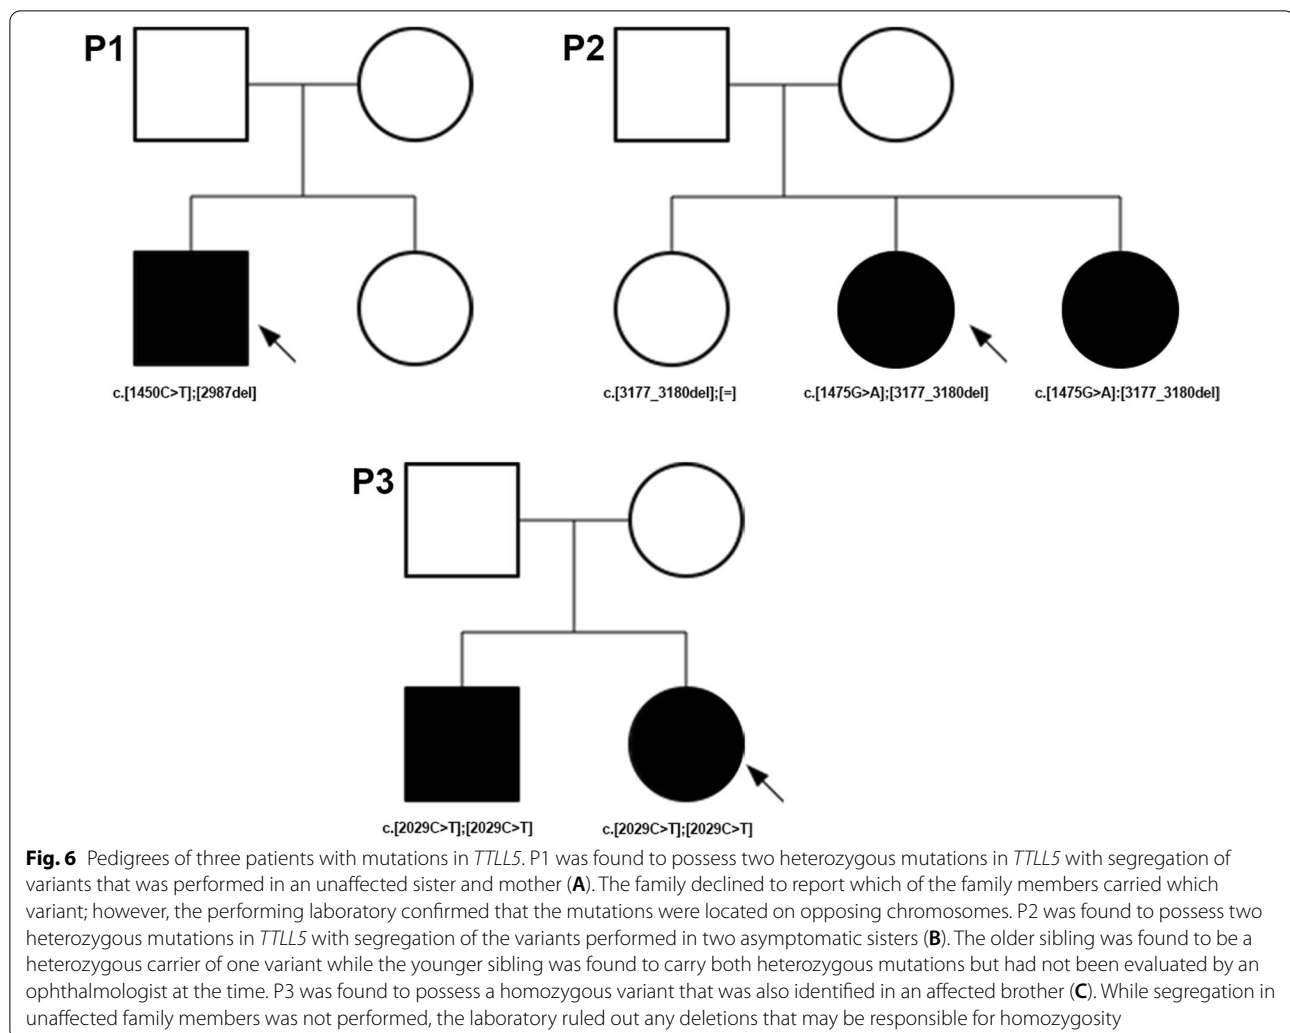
P1

c.[1450C>T];[2987del]

P2

c.[3177_3180del];[=]

c.[1475G>A];[3177_3180del]

c.[1475G>A]:[3177_3180del]

P3

c.[2029C>T];[2029C>T]

c.[2029C>T];[2029C>T]

**Fig. 6** Pedigrees of three patients with mutations in *TTLL5*. P1 was found to possess two heterozygous mutations in *TTLL5* with segregation of variants that was performed in an unaffected sister and mother (**A**). The family declined to report which of the family members carried which variant; however, the performing laboratory confirmed that the mutations were located on opposing chromosomes. P2 was found to possess two heterozygous mutations in *TTLL5* with segregation of the variants performed in two asymptomatic sisters (**B**). The older sibling was found to be a heterozygous carrier of one variant while the younger sibling was found to carry both heterozygous mutations but had not been evaluated by an ophthalmologist at the time. P3 was found to possess a homozygous variant that was also identified in an affected brother (**C**). While segregation in unaffected family members was not performed, the laboratory ruled out any deletions that may be responsible for homozygosity